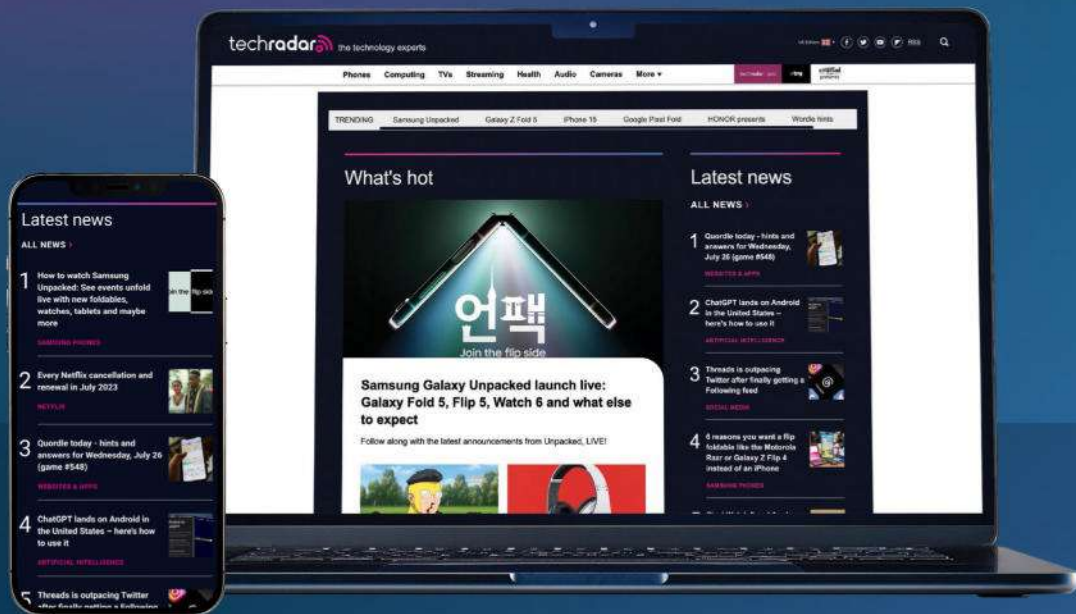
techradar the technology experts

Phones Computing TVs Streaming Health Audio Cameras More ▾

TRENDING Samsung Unpacked Galaxy Z Fold 5 iPhone 15 Google Pixel Fold HONOR presents Wordle hints

What's hot

언팩

Join the flip side

Samsung Galaxy Unpacked launch live: Galaxy Fold 5, Flip 5, Watch 6 and what else to expect

Follow along with the latest announcements from Unpacked, LIVE!

Latest news

ALL NEWS ›

1 Quordle today - hints and answers for Wednesday, July 26 (game #548)
WEBSITES & APPS

2 ChatGPT lands on Android in the United States – here's how to use it
ARTIFICIAL INTELLIGENCE

3 Threads is outpacing Twitter after finally getting a Following feed
SOCIAL MEDIA

4 6 reasons you want a flip foldable like the Motorola Razr or Galaxy Z Flip 4 instead of an iPhone
SAMSUNG PHONES

Latest news

ALL NEWS ›

1 How to watch Samsung Unpacked: See events unfold live with new foldables, watches, tablets and maybe more
SAMSUNG PHONES

2 Every Netflix cancellation and renewal in July 2023
NETFLIX

3 Quordle today - hints and answers for Wednesday, July 26 (game #548)
WEBSITES & APPS

4 ChatGPT lands on Android in the United States – here's how to use it
ARTIFICIAL INTELLIGENCE

5 Threads is outpacing Twitter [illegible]